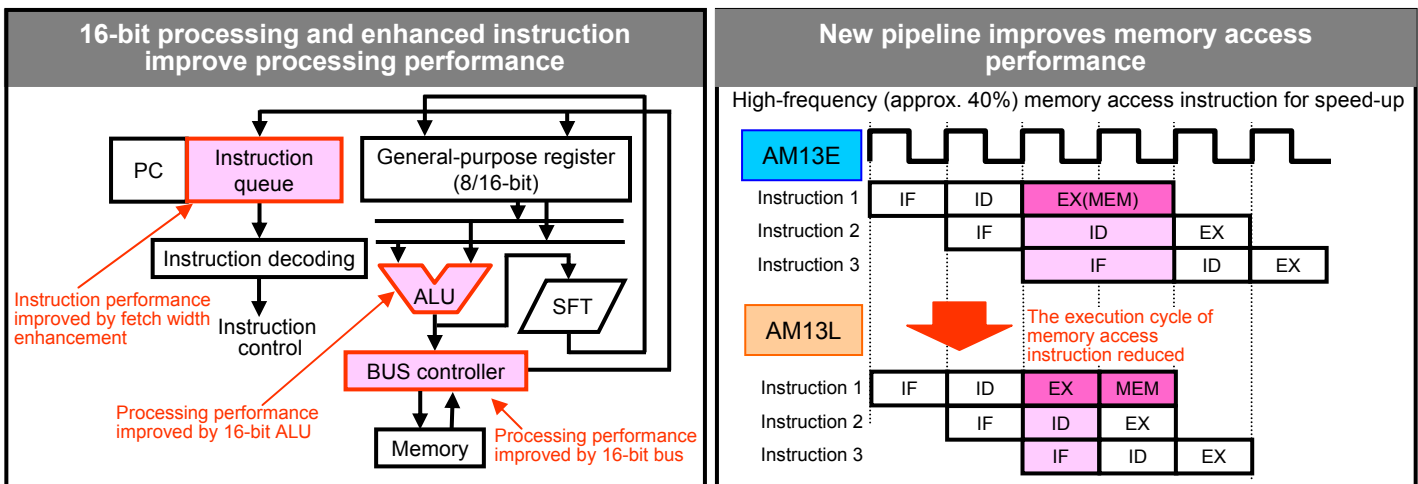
16-bit processing and enhanced instruction improve processing performance

PC

Instruction queue

General-purpose register (8/16-bit)

Instruction decoding

ALU

SFT

Instruction control

BUS controller

Memory

Instruction performance improved by fetch width enhancement

Processing performance improved by 16-bit ALU

Processing performance improved by 16-bit bus

New pipeline improves memory access performance

High-frequency (approx. 40%) memory access instruction for speed-up

AM13E

| | | | | | |
|---|---|---|---|---|---|
| Instruction 1 | IF | ID | EX(MEM) | | |
| Instruction 2 | | IF | ID | EX | |
| Instruction 3 | | | IF | ID | EX |

AM13L

The execution cycle of memory access instruction reduced

| | | | | | |
|---|---|---|---|---|---|
| Instruction 1 | IF | ID | EX | MEM | |
| Instruction 2 | | IF | ID | EX | |
| Instruction 3 | | | IF | ID | EX |